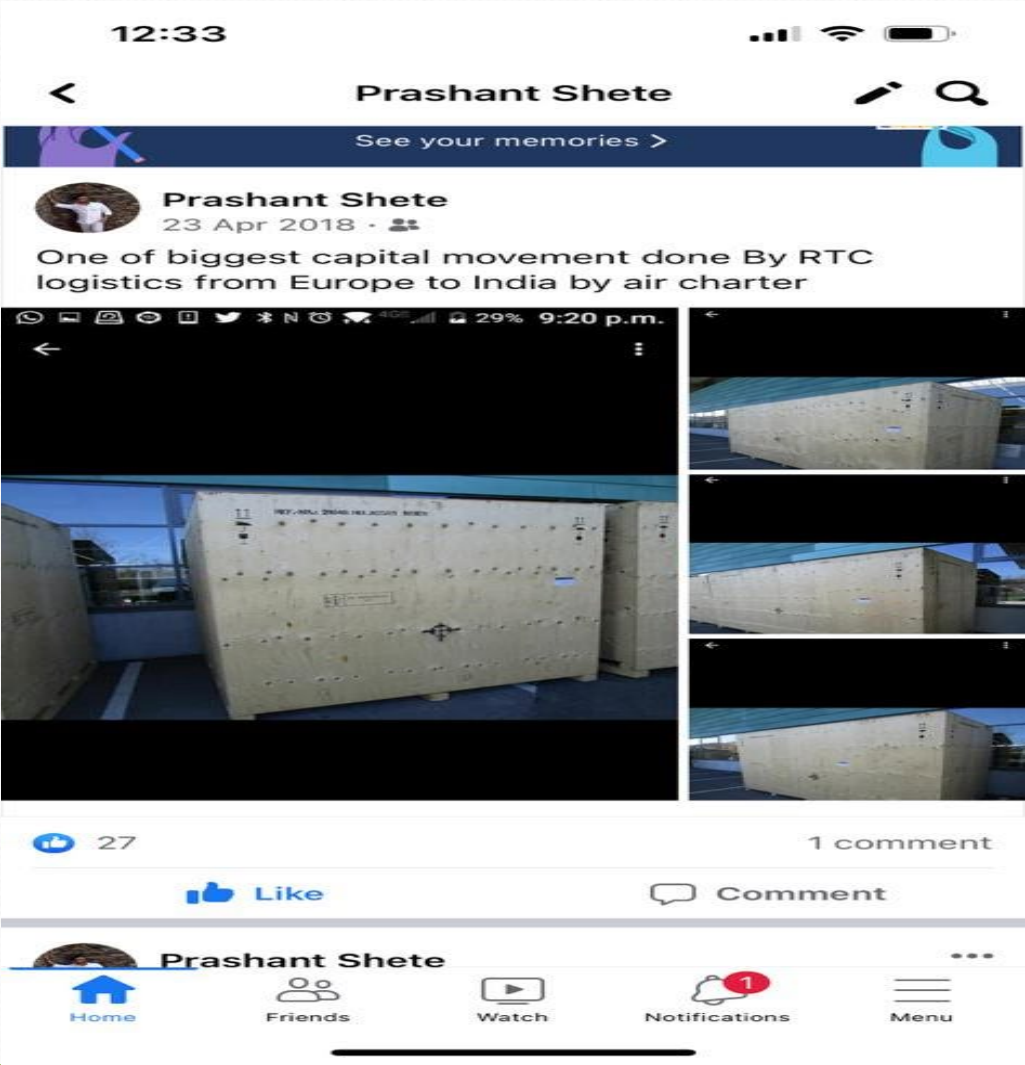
12:33

Prashant Shete

See your memories >

Prashant Shete
23 Apr 2018 ·

One of biggest capital movement done By RTC logistics from Europe to India by air charter

29% 9:20 p.m.

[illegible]

27

1 comment

Like

Comment

Prashant Shete

Home

Friends

Watch

1

Notifications

Menu